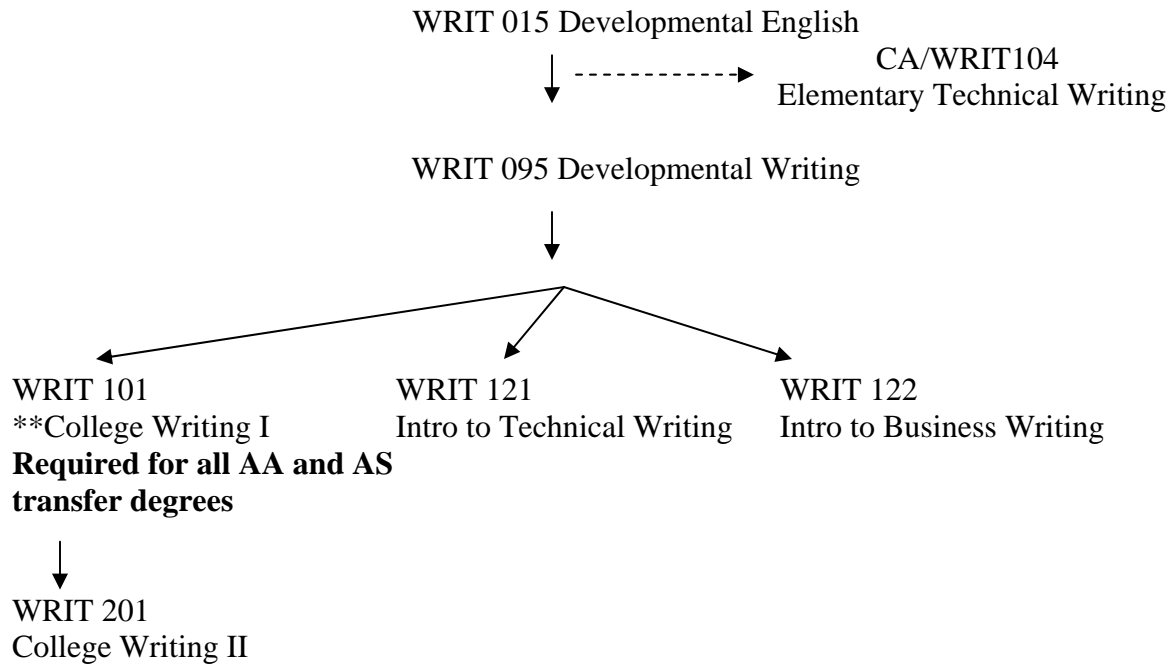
WRIT 015 Developmental English

CA/WRIT104
Elementary Technical Writing

WRIT 095 Developmental Writing

WRIT 101
**College Writing I
**Required for all AA and AS transfer degrees**

WRIT 121
Intro to Technical Writing

WRIT 122
Intro to Business Writing

WRIT 201
College Writing II